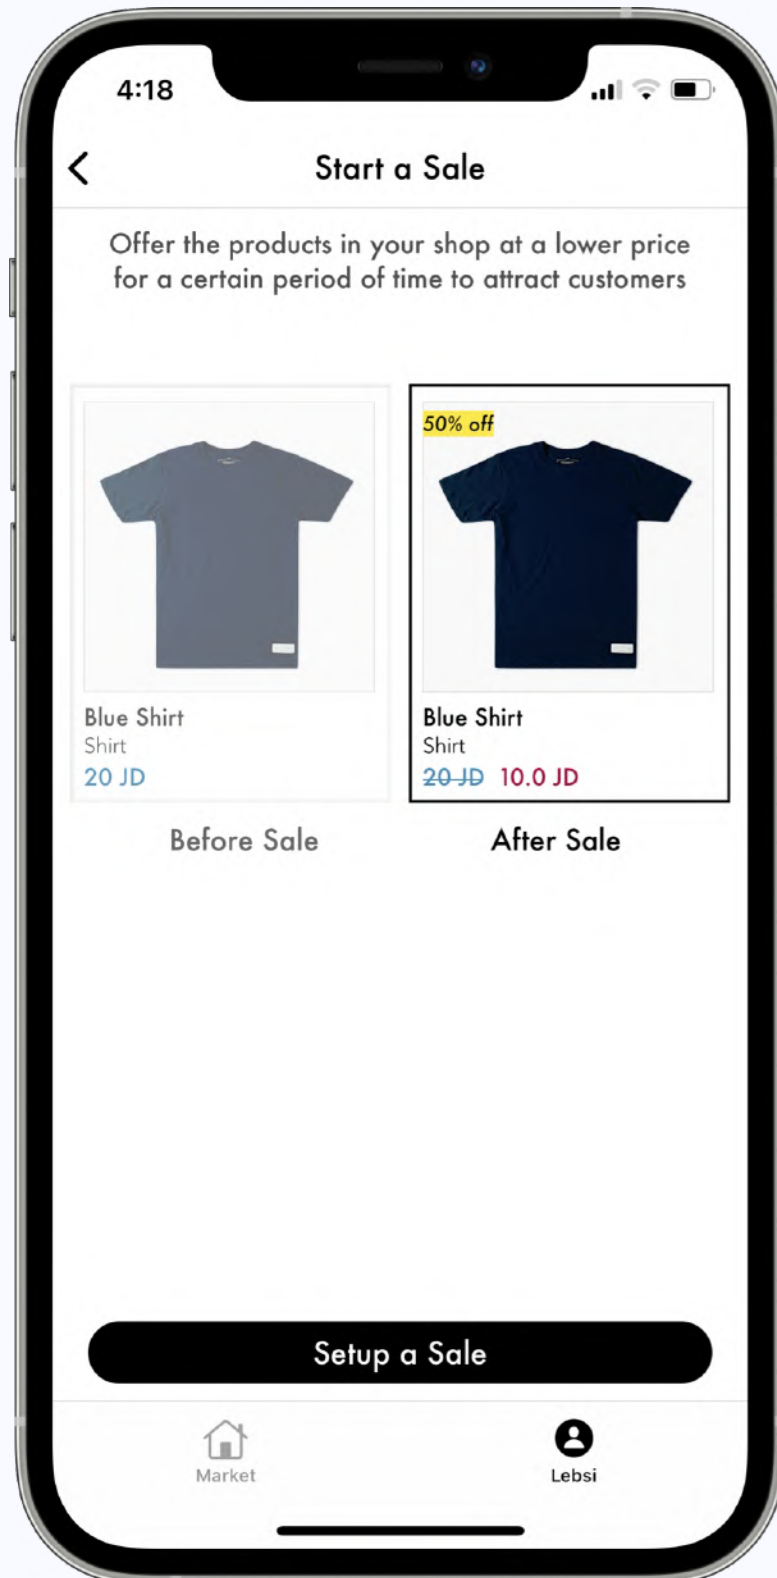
4:18

Start a Sale

Offer the products in your shop at a lower price for a certain period of time to attract customers

Blue Shirt
Shirt
20 JD

Before Sale

50% off

Blue Shirt
Shirt
~~20 JD~~ 10.0 JD

After Sale

Setup a Sale

Market

Lebsi